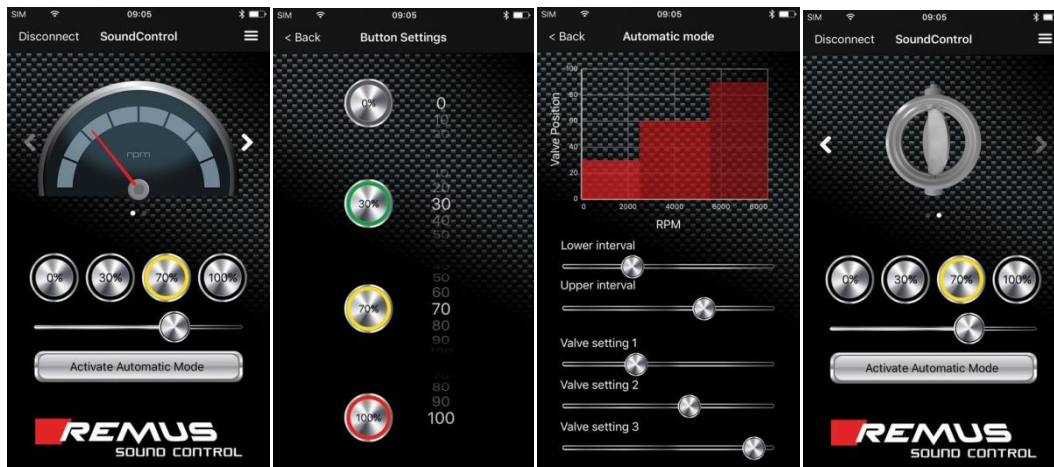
SIM 09:05
Disconnect SoundControl
rpm
0% 30% 70% 100%
Activate Automatic Mode
REMUS
SOUND CONTROL

SIM 09:05
< Back Button Settings
0%
0
10
30%
10
20
30
40
70%
50
60
70
80
90
100%
80
90
100

SIM 09:05
< Back Automatic mode
100
80
60
40
20
0
Valve Position
0 2000 4000 6000 8000
RPM
Lower interval
Upper interval
Valve setting 1
Valve setting 2
Valve setting 3

SIM 09:05
Disconnect SoundControl
0% 30% 70% 100%
Activate Automatic Mode
REMUS
SOUND CONTROL